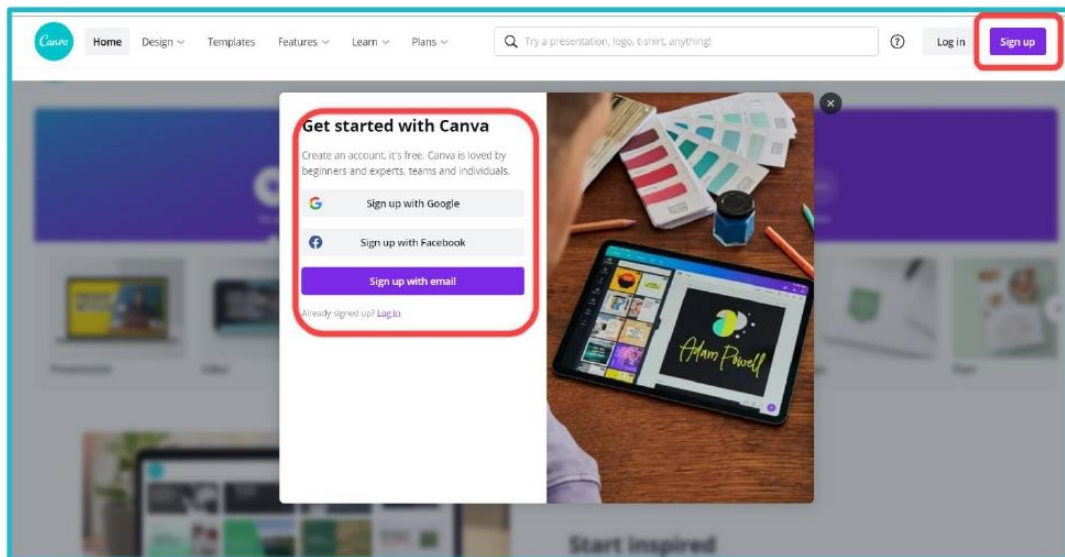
Canva Home Design Templates Features Learn Plans

Try a presentation, logo, t-shirt, anything!

?

Log in

Sign up

Get started with Canva

Create an account, it's free. Canva is loved by beginners and experts, teams and individuals.

Sign up with Google

Sign up with Facebook

Sign up with email

Already signed up? Log in

Adam Powell

Start inspired